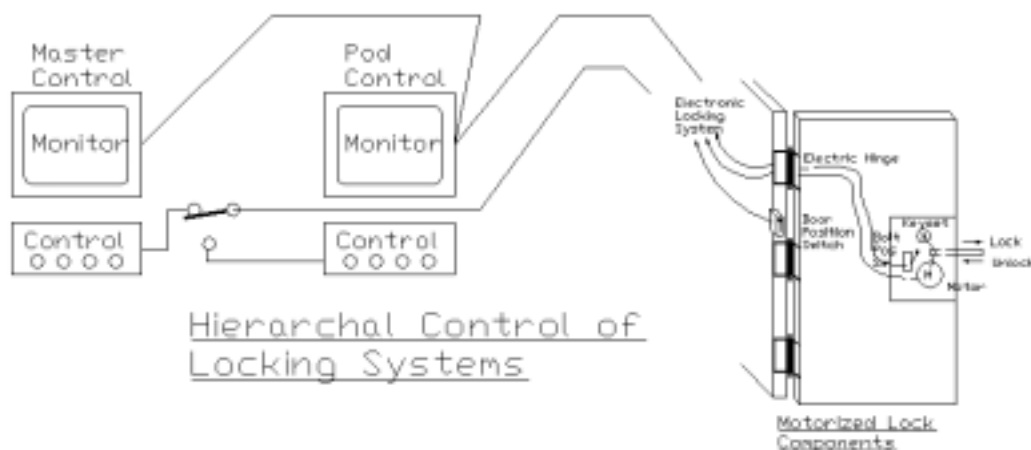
Master Control

Monitor

Pod Control

Monitor

Control

Control

Electronic Locking System

Electric Hinge

Door Position Switch

Bolt Pos Sw

Keyset

M

Motor

Lock

Unlock

Hierarchal Control of Locking Systems

Motorized Lock Components